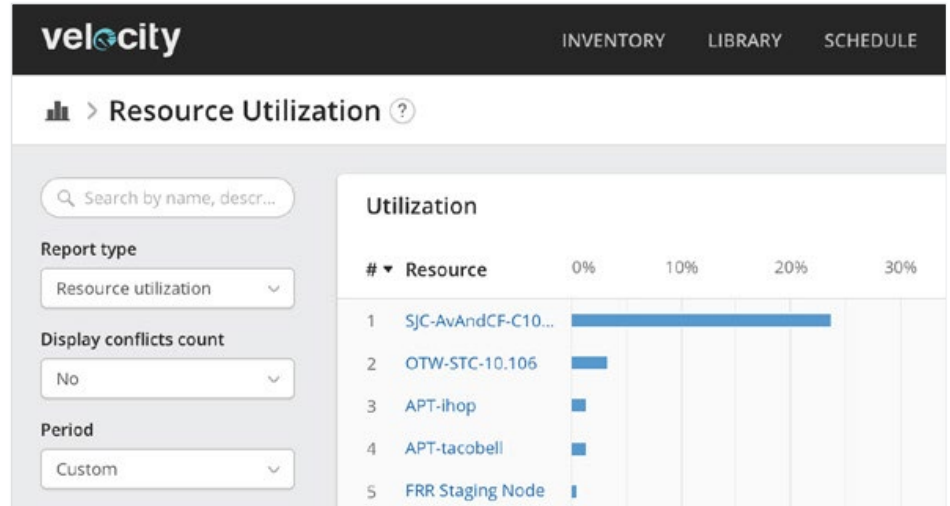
velocity

INVENTORY LIBRARY SCHEDULE

> Resource Utilization ?

Search by name, descr...

Report type

Resource utilization

Display conflicts count

No

Period

Custom

Utilization

| # ▾ | Resource | 0% 10% 20% 30% |
|---|---|---|
| 1 | SJC-AvAndCF-C10... | |
| 2 | OTW-STC-10.106 | |
| 3 | APT-ihop | |
| 4 | APT-tacobell | |
| 5 | FRR Staging Node | |